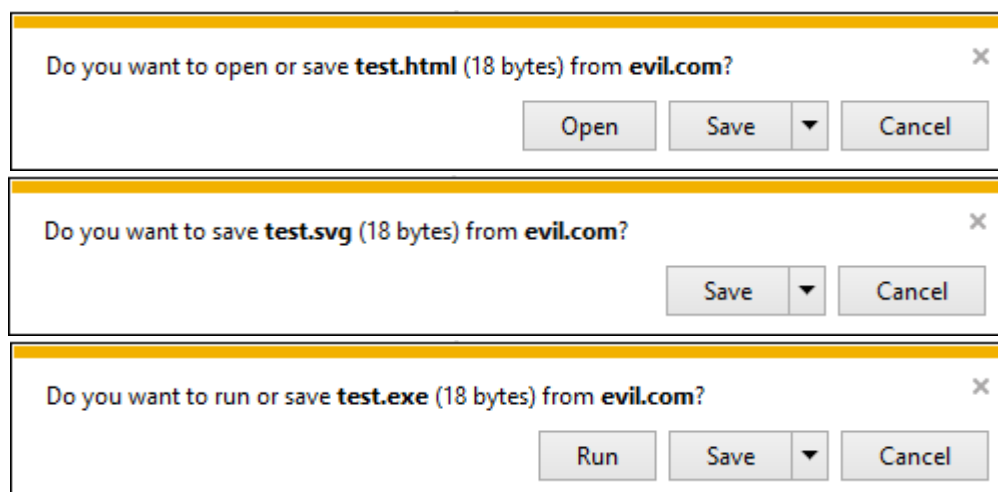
Do you want to open or save **test.html** (18 bytes) from **evil.com**?

×

Open Save ▾ Cancel

Do you want to save **test.svg** (18 bytes) from **evil.com**?

×

Save ▾ Cancel

Do you want to run or save **test.exe** (18 bytes) from **evil.com**?

×

Run Save ▾ Cancel